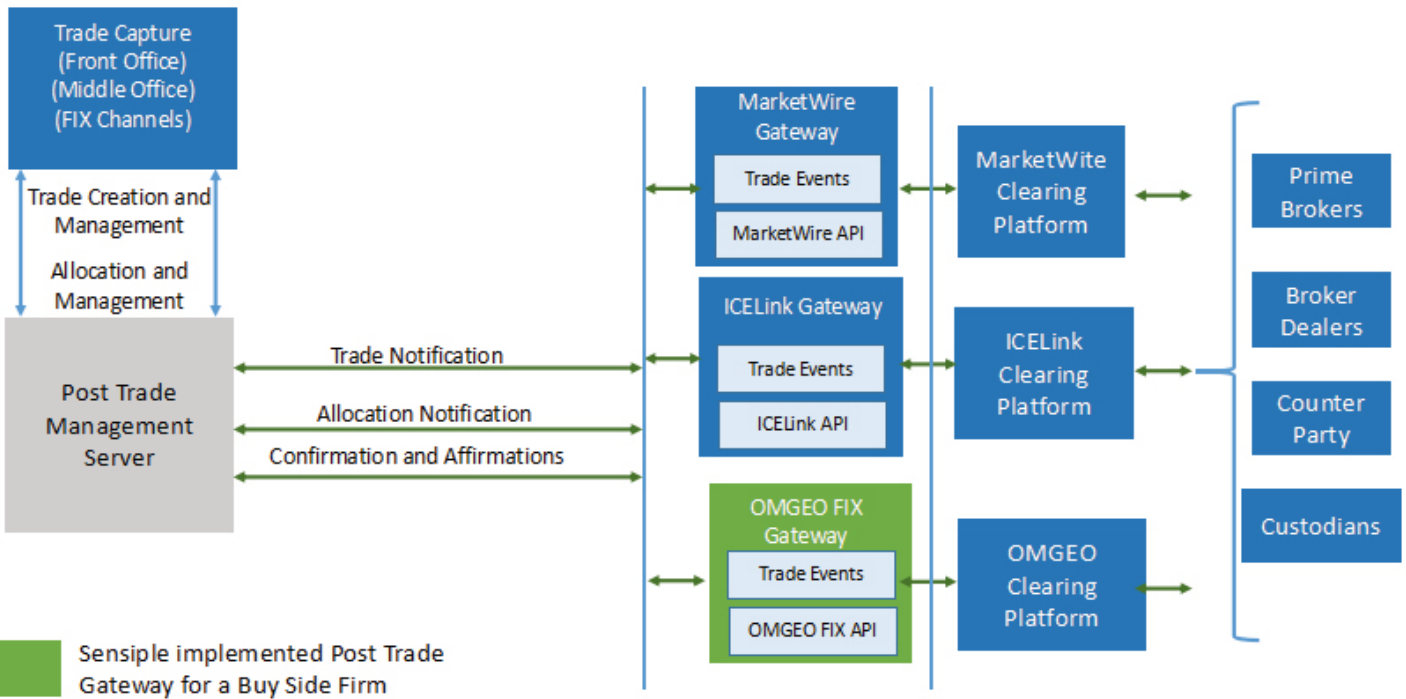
Trade Capture
(Front Office)
(Middle Office)
(FIX Channels)

Trade Creation and Management

Allocation and Management

Post Trade Management Server

Trade Notification

Allocation Notification

Confirmation and Affirmations

MarketWire Gateway

Trade Events

MarketWire API

ICELink Gateway

Trade Events

ICELink API

OMGEO FIX Gateway

Trade Events

OMGEO FIX API

MarketWite Clearing Platform

ICELink Clearing Platform

OMGEO Clearing Platform

Prime Brokers

Broker Dealers

Counter Party

Custodians

Sensiple implemented Post Trade Gateway for a Buy Side Firm